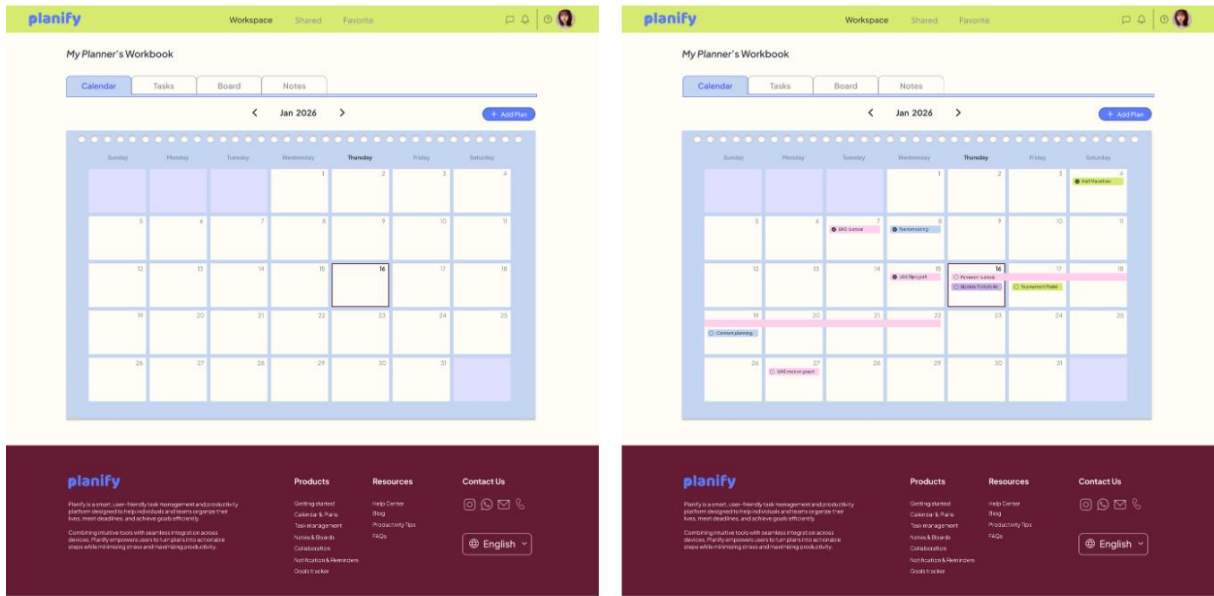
planify

Workspace Shared Favorite

My Planner's Workbook

Calendar Tasks Board Notes

Jan 2026

+ Add Plan

| Sunday | Monday | Tuesday | Wednesday | Thursday | Friday | Saturday |
|---|---|---|---|---|---|---|
| | | | 1 | 2 | 3 | 4 |
| 5 | 6 | 7 | 8 | 9 | 10 | 11 |
| 12 | 13 | 14 | 15 | 16 | 17 | 18 |
| 19 | 20 | 21 | 22 | 23 | 24 | 25 |
| 26 | 27 | 28 | 29 | 30 | 31 | |

planify

Planify is a smart, user-friendly task management and productivity platform designed to help individuals and teams organize their lives, meet deadlines, and achieve goals efficiently.

Combining intuitive tools with seamless integration across devices, Planify empowers users to turn plans into actionable steps while minimizing stress and maximizing productivity.

Products
Getting started
Calendar & Plans
Task management
Notes & Boards
Collaboration
Notification & Reminders
Goals tracker

Resources
Help Center
Blog
Productivity Tips
FAQs

Contact Us

English

planify

Workspace Shared Favorite

My Planner's Workbook

Calendar Tasks Board Notes

Jan 2026

+ Add Plan

| Sunday | Monday | Tuesday | Wednesday | Thursday | Friday | Saturday |
|---|---|---|---|---|---|---|
| | | | 1 | 2 | 3 | 4 Staff Vacation |
| 5 | 6 | 7 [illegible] | 8 Swimming | 9 | 10 | 11 |
| 12 | 13 | 14 | 15 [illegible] | 16 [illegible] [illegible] | 17 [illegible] | 18 |
| 19 Content planning | 20 | 21 | 22 | 23 | 24 | 25 |
| 26 | 27 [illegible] | 28 | 29 | 30 | 31 | |

planify

Planify is a smart, user-friendly task management and productivity platform designed to help individuals and teams organize their lives, meet deadlines, and achieve goals efficiently.

Combining intuitive tools with seamless integration across devices, Planify empowers users to turn plans into actionable steps while minimizing stress and maximizing productivity.

Products
Getting started
Calendar & Plans
Task management
Notes & Boards
Collaboration
Notification & Reminders
Goals tracker

Resources
Help Center
Blog
Productivity Tips
FAQs

Contact Us

English